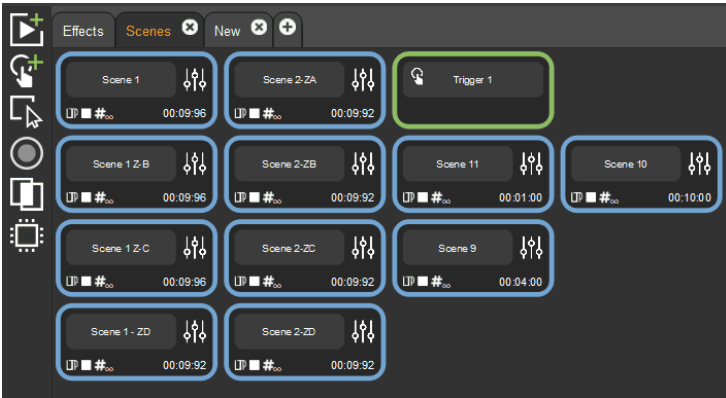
Effects Scenes New

Scene 1
LP #∞ 00:09:96

Scene 2-ZA
LP #∞ 00:09:92

Trigger 1

Scene 1 Z-B
LP #∞ 00:09:96

Scene 2-ZB
LP #∞ 00:09:92

Scene 11
LP #∞ 00:01:00

Scene 10
LP #∞ 00:10:00

Scene 1 Z-C
LP #∞ 00:09:96

Scene 2-ZC
LP #∞ 00:09:92

Scene 9
LP #∞ 00:04:00

Scene 1 - ZD
LP #∞ 00:09:92

Scene 2-ZD
LP #∞ 00:09:92